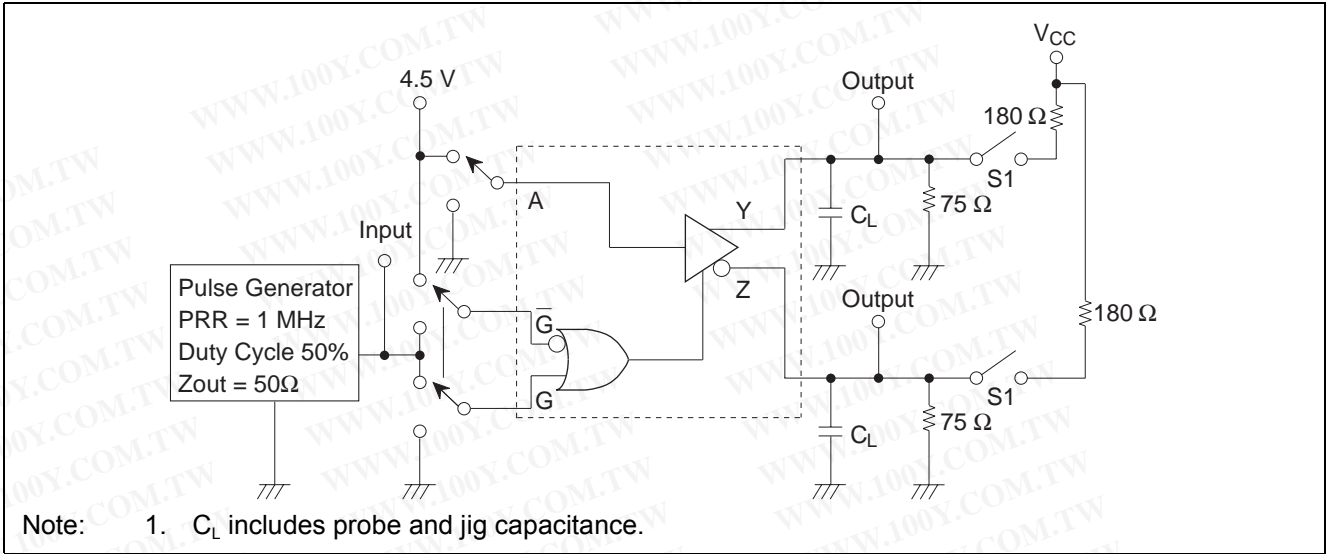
WWW.100Y.COM.TW

$V_{CC}$

4.5 V

Output

180 Ω

A

Y

S1

$C_L$

75 Ω

Input

Pulse Generator
PRR = 1 MHz
Duty Cycle 50%
Zout = 50Ω

$\overline{G}$

G

Z

Output

180 Ω

S1

$C_L$

75 Ω

Note: 1. $C_L$ includes probe and jig capacitance.